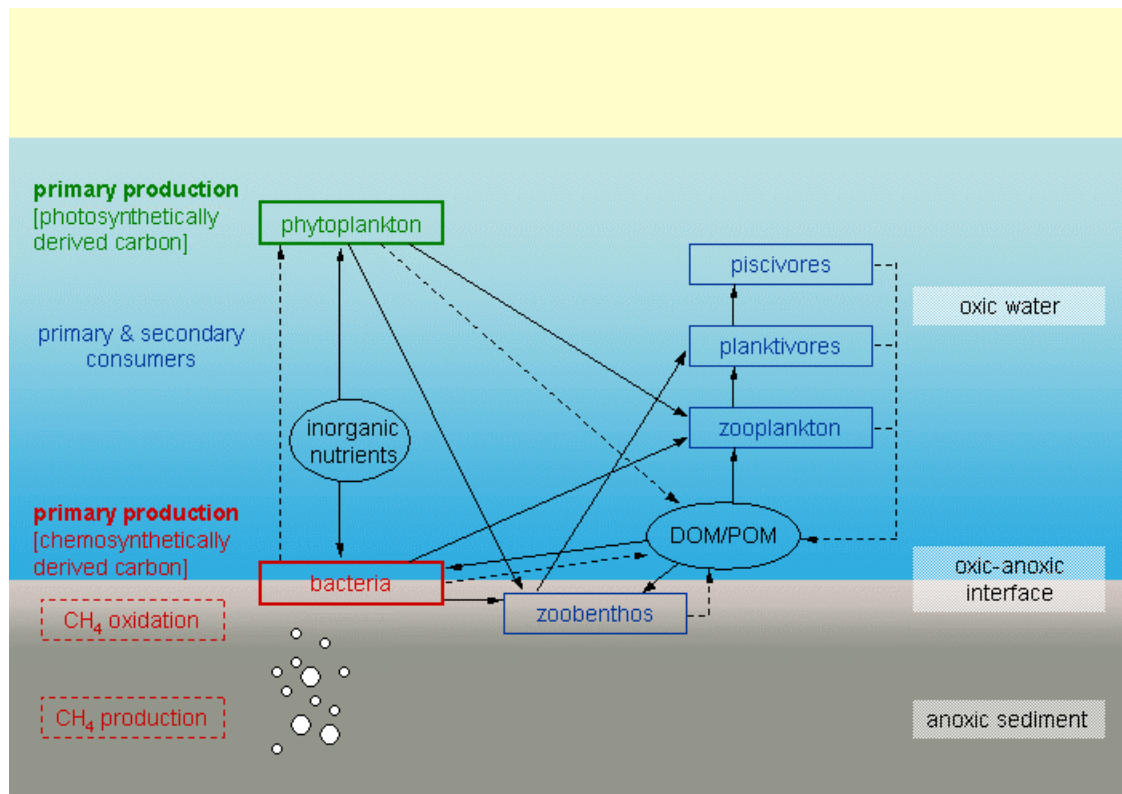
primary production
[photosynthetically derived carbon]

phytoplankton

piscivores

oxic water

primary & secondary consumers

planktivores

inorganic nutrients

zooplankton

primary production
[chemosynthetically derived carbon]

DOM/POM

bacteria

oxic-anoxic interface

$CH_4$ oxidation

zoobenthos

$CH_4$ production

anoxic sediment